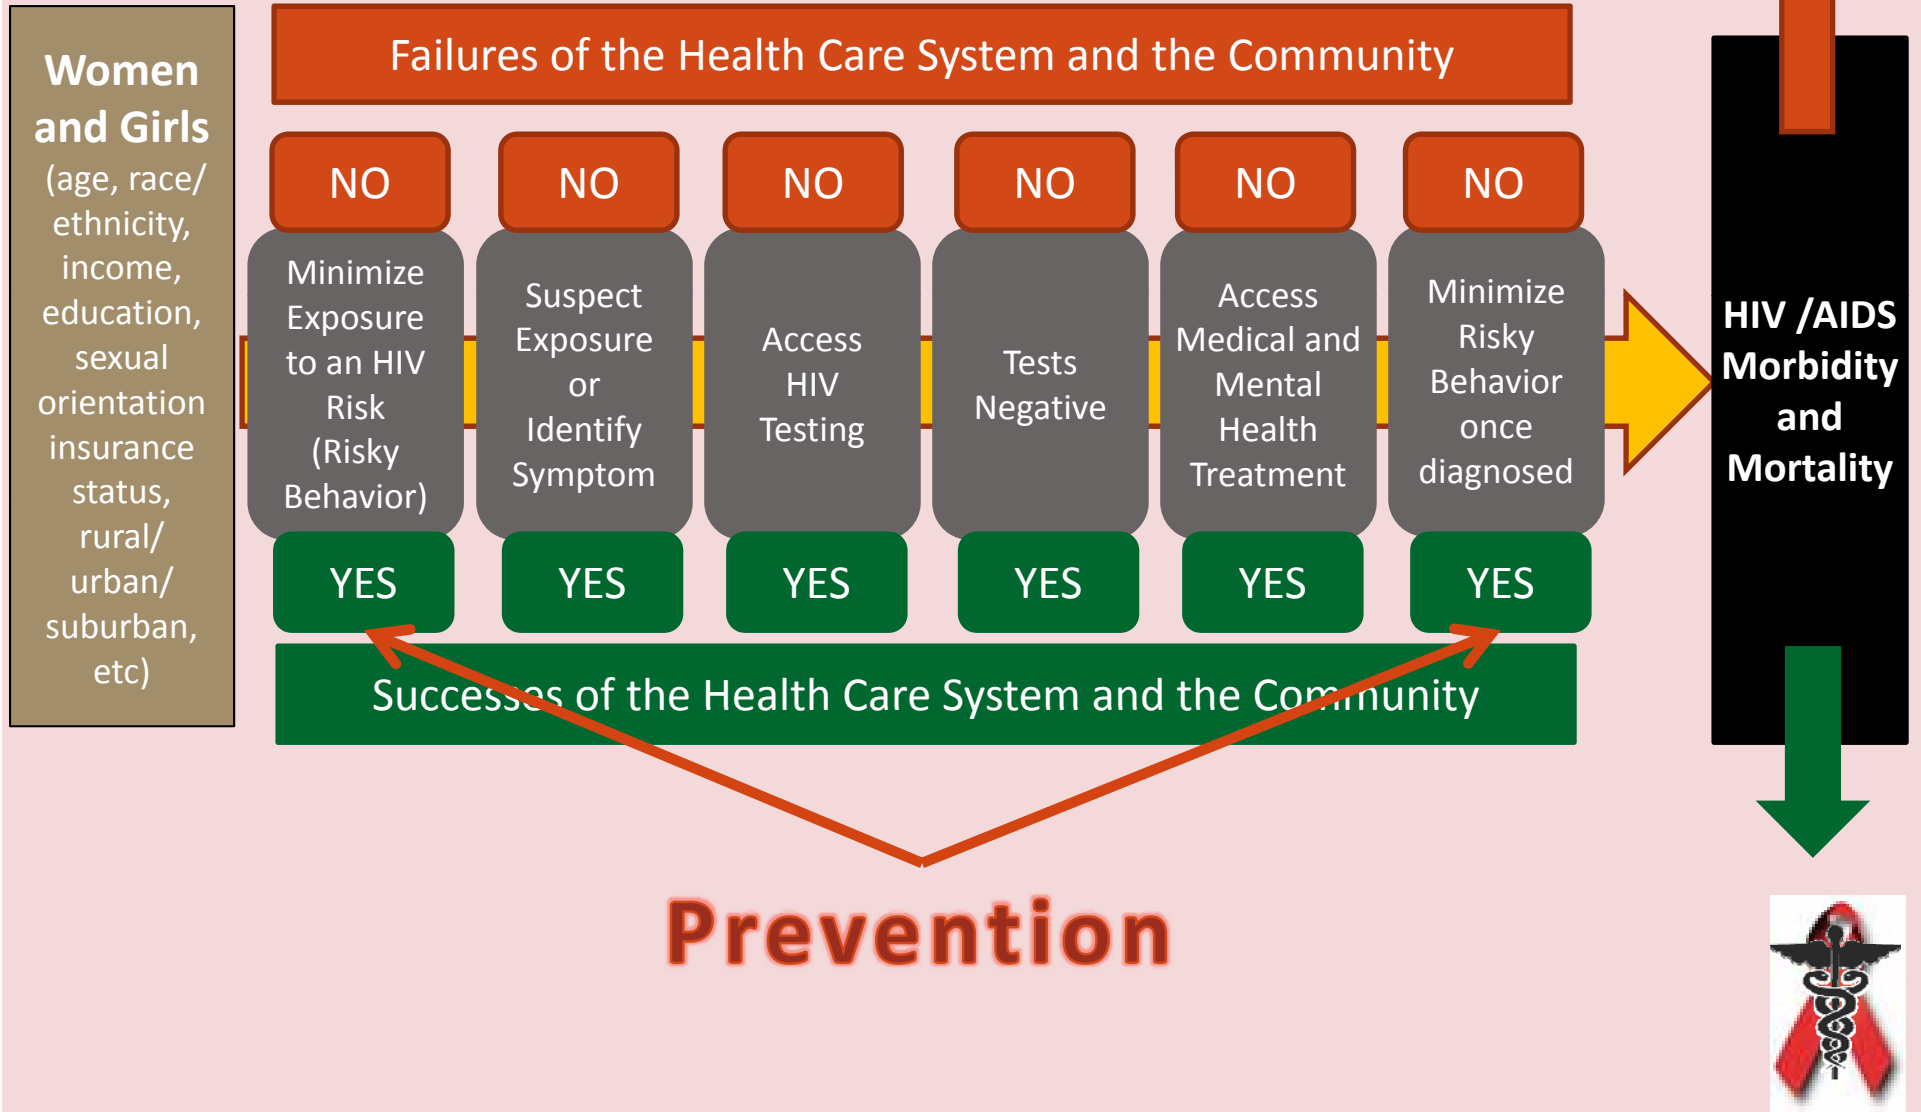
Women and Girls (age, race/ ethnicity, income, education, sexual orientation insurance status, rural/ urban/ suburban, etc)

Failures of the Health Care System and the Community

NO

NO

NO

NO

NO

NO

Minimize Exposure to an HIV Risk (Risky Behavior)

Suspect Exposure or Identify Symptom

Access HIV Testing

Tests Negative

Access Medical and Mental Health Treatment

Minimize Risky Behavior once diagnosed

YES

YES

YES

YES

YES

YES

Successes of the Health Care System and the Community

HIV /AIDS Morbidity and Mortality

Prevention